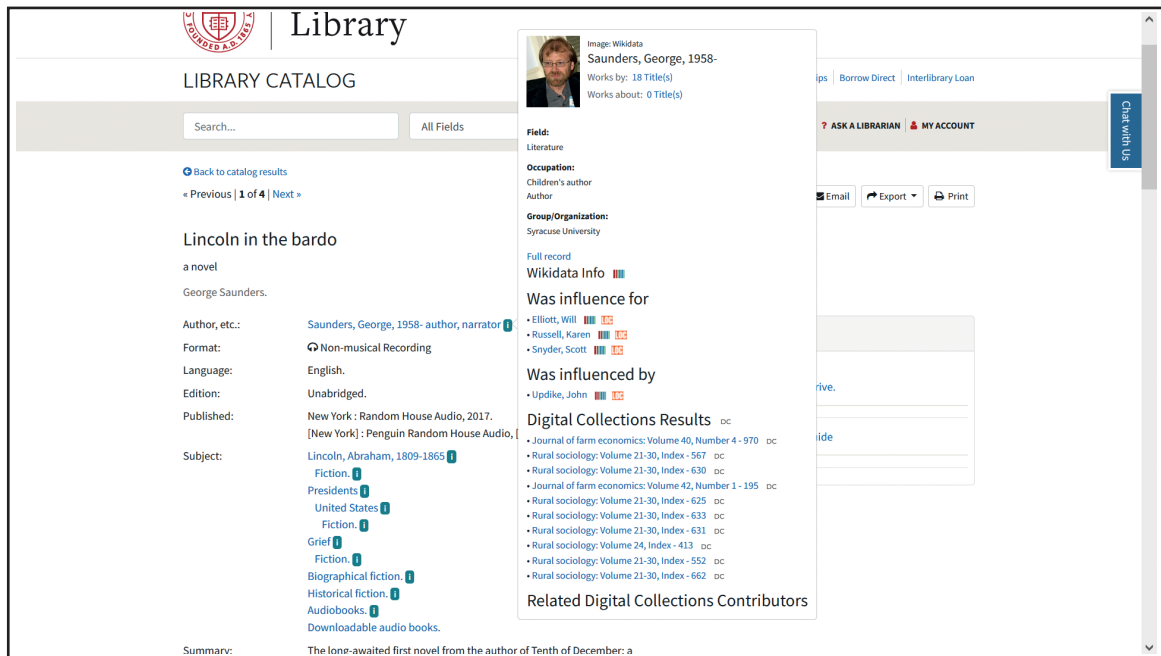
FOUNDED A.D. 1865

Library

LIBRARY CATALOG

ips | Borrow Direct | Interlibrary Loan

Search...

All Fields

? ASK A LIBRARIAN | MY ACCOUNT

Chat with Us

Back to catalog results

« Previous | 1 of 4 | Next »

Email | Export | Print

Lincoln in the bardo

a novel

George Saunders.

| | |
|---|---|
| Author, etc.: | Saunders, George, 1958- author, narrator |
| Format: | Non-musical Recording |
| Language: | English. |
| Edition: | Unabridged. |
| Published: | New York : Random House Audio, 2017. [New York] : Penguin Random House Audio, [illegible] |
| Subject: | Lincoln, Abraham, 1809-1865 Fiction. Presidents United States Fiction. Grief Fiction. Biographical fiction. Historical fiction. Audiobooks. Downloadable audio books. |
| Summary: | The long-awaited first novel from the author of Tenth of December: a |

rive.

uide

Image: Wikidata

Saunders, George, 1958-

Works by: 18 Title(s)

Works about: 0 Title(s)

Field:
Literature

Occupation:
Children's author
Author

Group/Organization:
Syracuse University

Full record

Wikidata Info

Was influence for

• Elliott, Will LOC
• Russell, Karen LOC
• Snyder, Scott LOC

Was influenced by

• Updike, John LOC

Digital Collections Results DC

• Journal of farm economics: Volume 40, Number 4 - 970 DC
• Rural sociology: Volume 21-30, Index - 567 DC
• Rural sociology: Volume 21-30, Index - 630 DC
• Journal of farm economics: Volume 42, Number 1 - 195 DC
• Rural sociology: Volume 21-30, Index - 625 DC
• Rural sociology: Volume 21-30, Index - 633 DC
• Rural sociology: Volume 21-30, Index - 631 DC
• Rural sociology: Volume 24, Index - 413 DC
• Rural sociology: Volume 21-30, Index - 552 DC
• Rural sociology: Volume 21-30, Index - 662 DC

Related Digital Collections Contributors